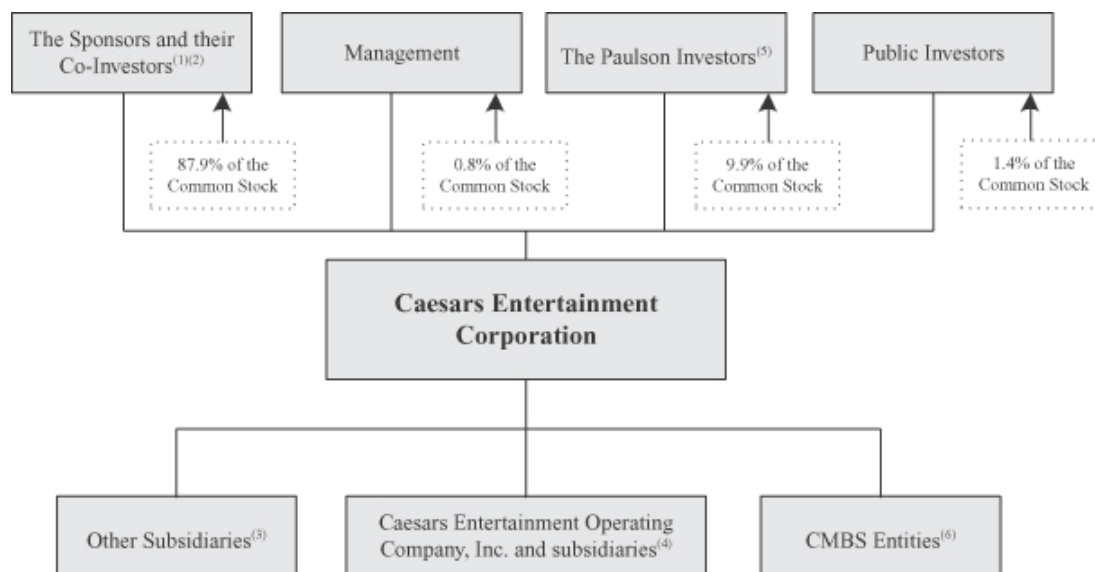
The Sponsors and their Co-Investors$^{(1)(2)}$

Management

The Paulson Investors$^{(5)}$

Public Investors

87.9% of the Common Stock

0.8% of the Common Stock

9.9% of the Common Stock

1.4% of the Common Stock

Caesars Entertainment Corporation

Other Subsidiaries$^{(3)}$

Caesars Entertainment Operating Company, Inc. and subsidiaries$^{(4)}$

CMBS Entities$^{(6)}$